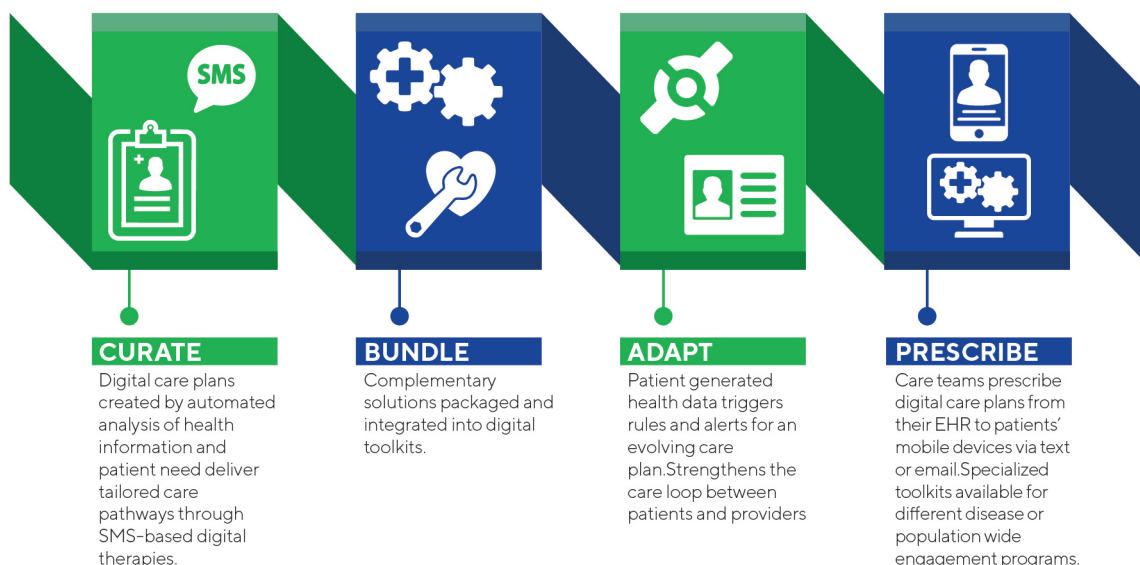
SMS

CURATE

Digital care plans created by automated analysis of health information and patient need deliver tailored care pathways through SMS-based digital therapies.

BUNDLE

Complementary solutions packaged and integrated into digital toolkits.

ADAPT

Patient generated health data triggers rules and alerts for an evolving care plan.Strengthens the care loop between patients and providers

PRESCRIBE

Care teams prescribe digital care plans from their EHR to patients' mobile devices via text or email.Specialized toolkits available for different disease or population wide engagement programs.